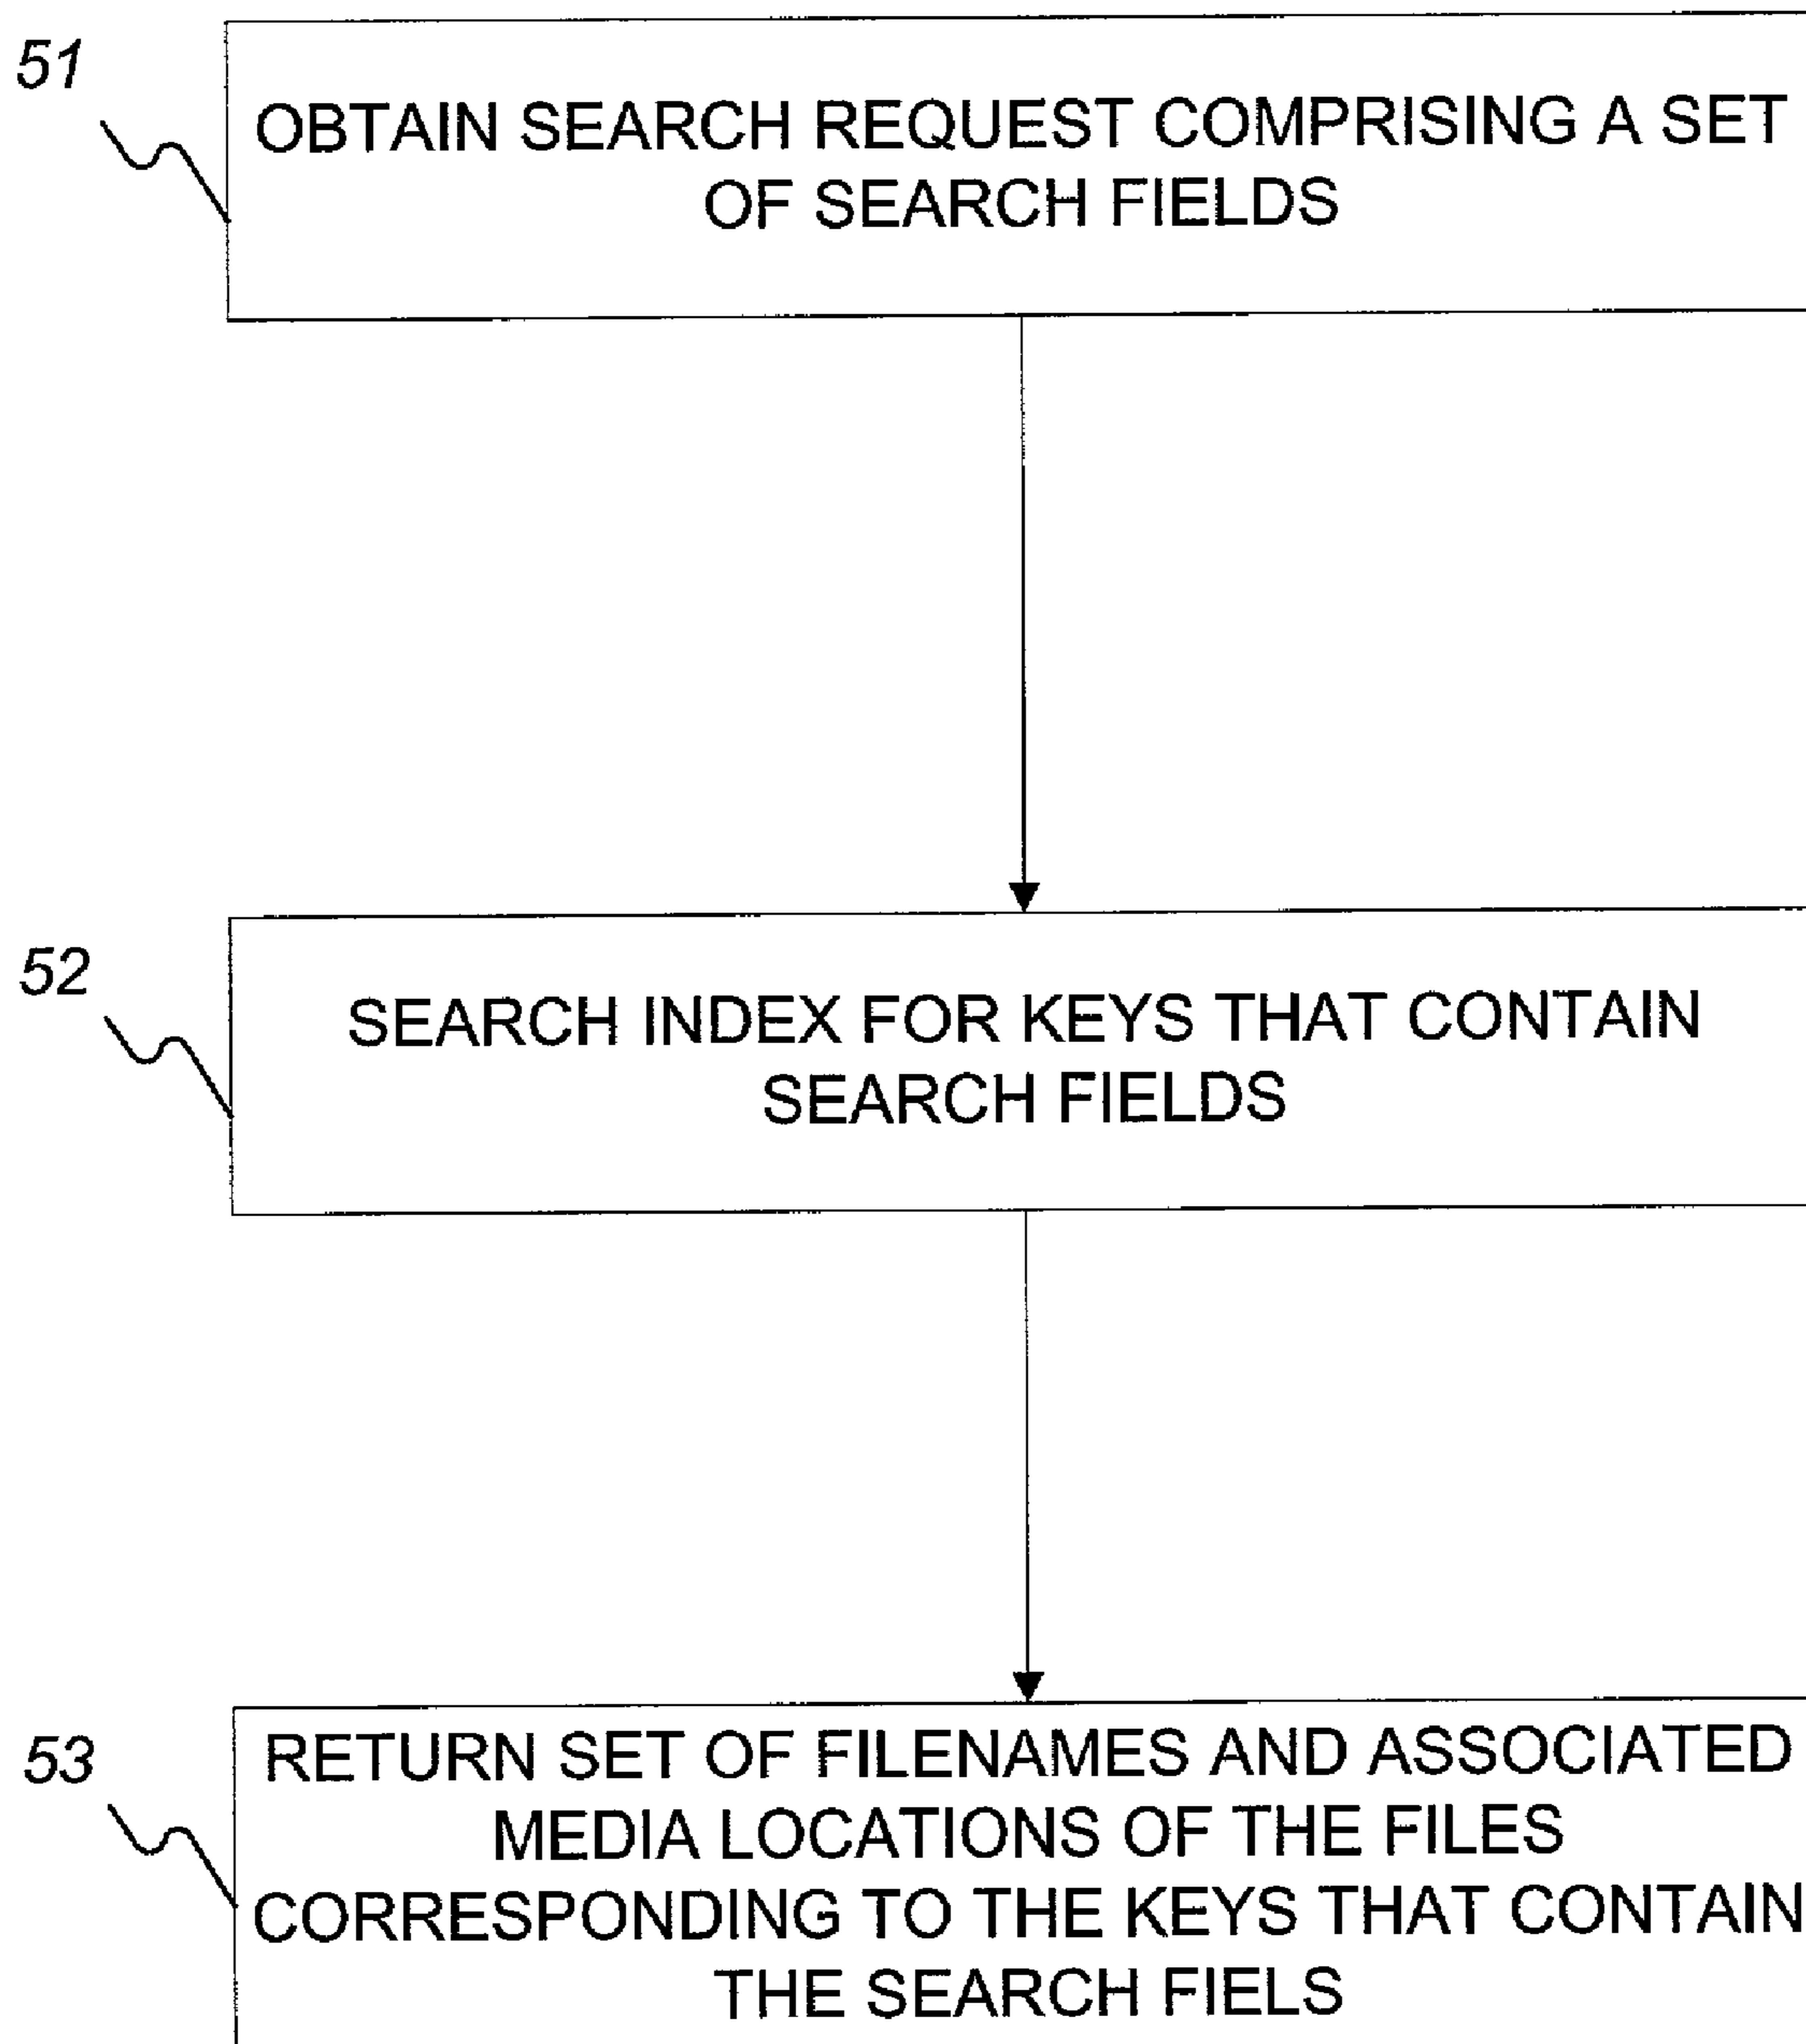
51

OBTAIN SEARCH REQUEST COMPRISING A SET OF SEARCH FIELDS

52

SEARCH INDEX FOR KEYS THAT CONTAIN SEARCH FIELDS

53

RETURN SET OF FILENAMES AND ASSOCIATED MEDIA LOCATIONS OF THE FILES CORRESPONDING TO THE KEYS THAT CONTAIN THE SEARCH FIELS